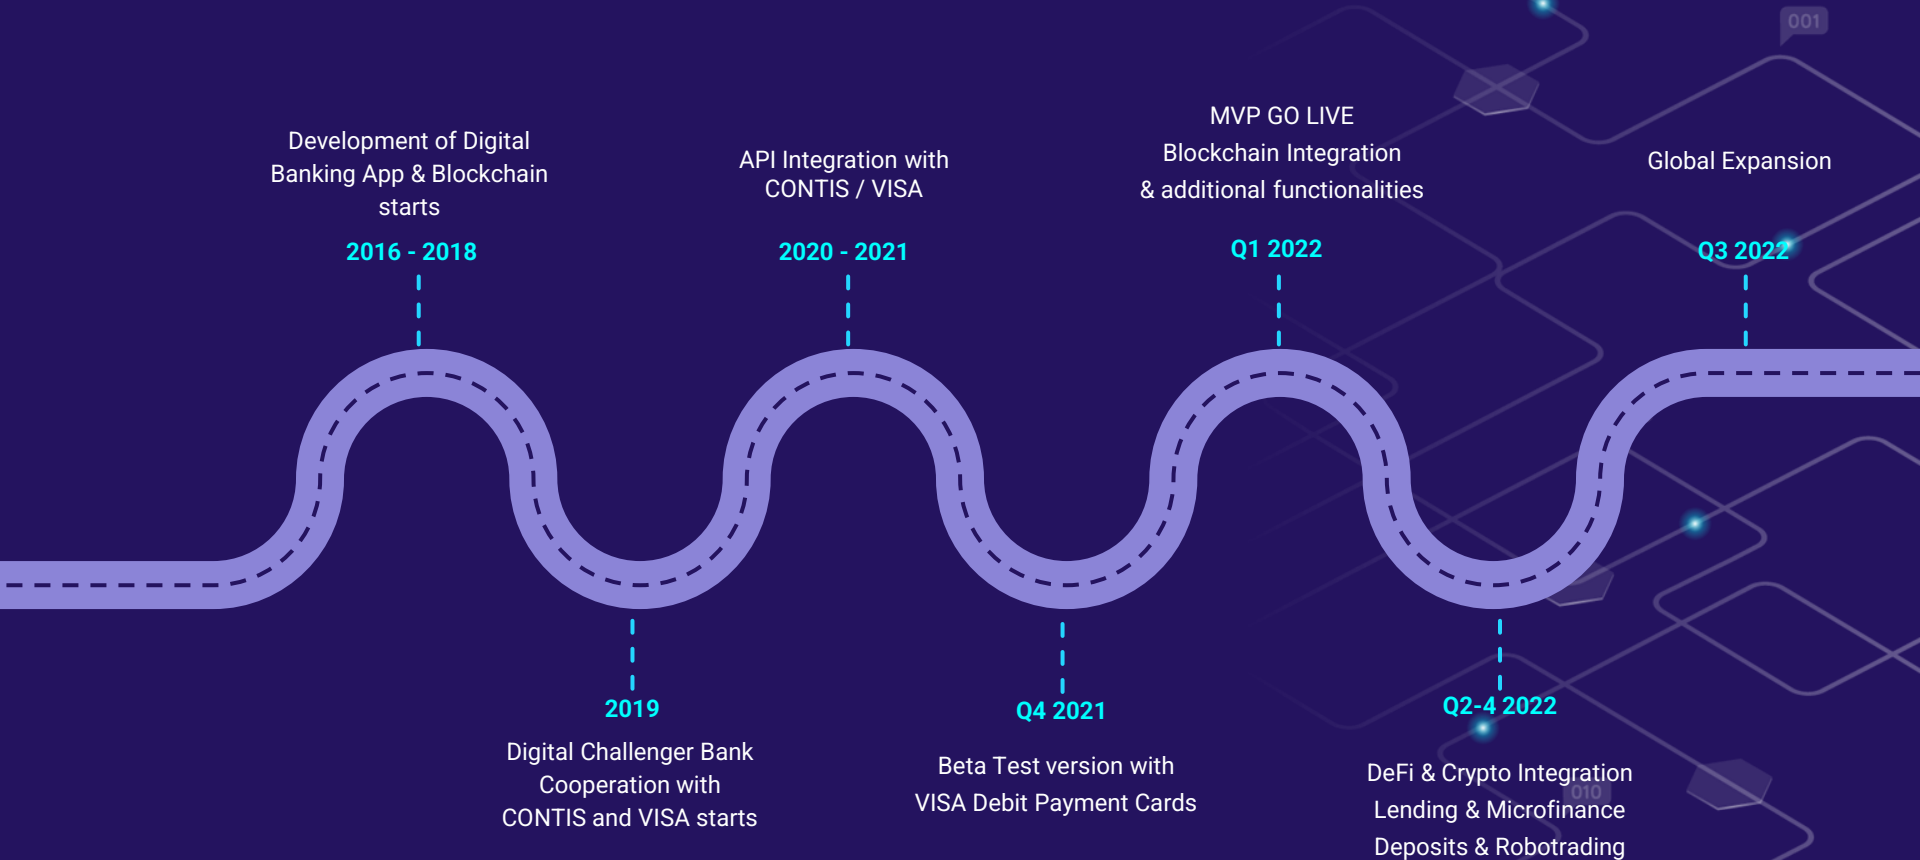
001

Development of Digital Banking App & Blockchain starts

2016 - 2018

API Integration with CONTIS / VISA

2020 - 2021

MVP GO LIVE
Blockchain Integration
& additional functionalities

Q1 2022

Global Expansion

Q3 2022

2019

Digital Challenger Bank Cooperation with CONTIS and VISA starts

Q4 2021

Beta Test version with VISA Debit Payment Cards

Q2-4 2022

DeFi & Crypto Integration
Lending & Microfinance
Deposits & Robotrading

010